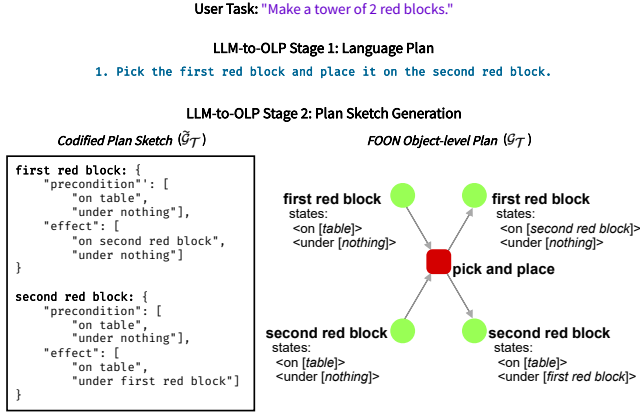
User Task: "Make a tower of 2 red blocks."

LLM-to-OLP Stage 1: Language Plan

1. Pick the first red block and place it on the second red block.

LLM-to-OLP Stage 2: Plan Sketch Generation

Codified Plan Sketch ($\tilde{\mathcal{G}}_{\mathcal{T}}$)

first red block: {
"precondition"': [
"on table",
"under nothing"],
"effect": [
"on second red block",
"under nothing"]
}

second red block: {
"precondition": [
"on table",
"under nothing"],
"effect": [
"on table",
"under first red block"]
}

FOON Object-level Plan ($\mathcal{G}_{\mathcal{T}}$)

first red block
states:
<on [table]>
<under [nothing]>

first red block
states:
<on [second red block]>
<under [nothing]>

pick and place

second red block
states:
<on [table]>
<under [nothing]>

second red block
states:
<on [table]>
<under [first red block]>